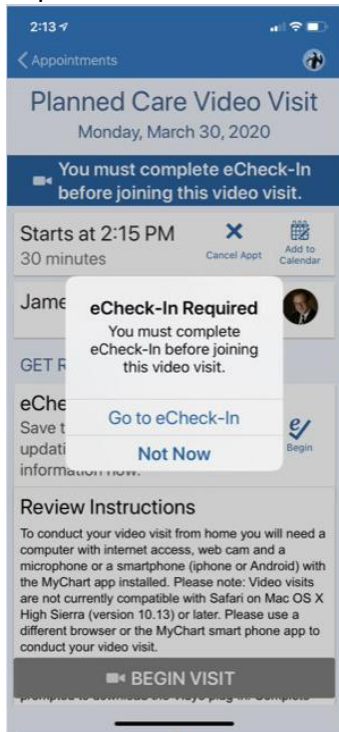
2:13

Appointments

Planned Care Video Visit
Monday, March 30, 2020

You must complete eCheck-In before joining this video visit.

Starts at 2:15 PM
30 minutes

Cancel Appt

Add to Calendar

Jame

GET R

eChe
Save t
updati
information now.

Begin

eCheck-In Required
You must complete eCheck-In before joining this video visit.

Go to eCheck-In

Not Now

Review Instructions

To conduct your video visit from home you will need a computer with internet access, web cam and a microphone or a smartphone (iphone or Android) with the MyChart app installed. Please note: Video visits are not currently compatible with Safari on Mac OS X High Sierra (version 10.13) or later. Please use a different browser or the MyChart smart phone app to conduct your video visit.

BEGIN VISIT

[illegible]